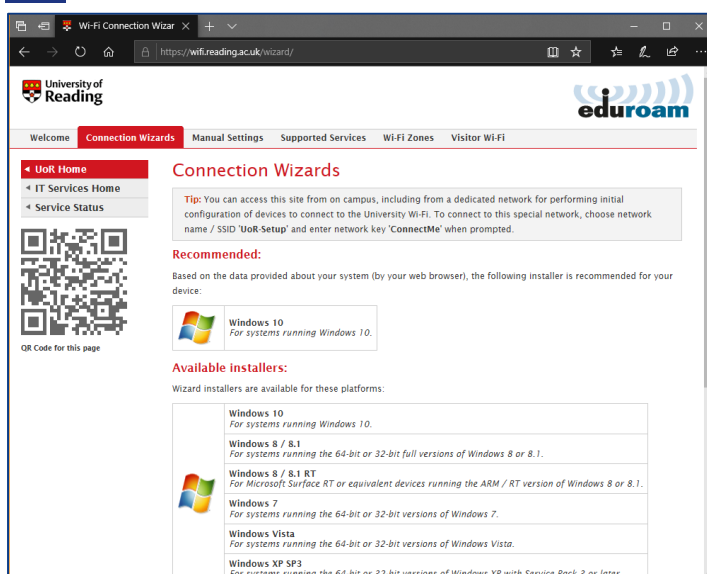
Wi-Fi Connection Wizar

https://wifi.reading.ac.uk/wizard/

University of Reading

eduroam

Welcome | Connection Wizards | Manual Settings | Supported Services | Wi-Fi Zones | Visitor Wi-Fi

UoR Home
IT Services Home
Service Status

QR Code for this page

Connection Wizards

Tip: You can access this site from on campus, including from a dedicated network for performing initial configuration of devices to connect to the University Wi-Fi. To connect to this special network, choose network name / SSID 'UoR-Setup' and enter network key 'ConnectMe' when prompted.

Recommended:

Based on the data provided about your system (by your web browser), the following installer is recommended for your device:

Windows 10
For systems running Windows 10.

Available installers:

Wizard installers are available for these platforms:

Windows 10
For systems running Windows 10.

Windows 8 / 8.1
For systems running the 64-bit or 32-bit full versions of Windows 8 or 8.1.

Windows 8 / 8.1 RT
For Microsoft Surface RT or equivalent devices running the ARM / RT version of Windows 8 or 8.1.

Windows 7
For systems running the 64-bit or 32-bit versions of Windows 7.

Windows Vista
For systems running the 64-bit or 32-bit versions of Windows Vista.

Windows XP SP3
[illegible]